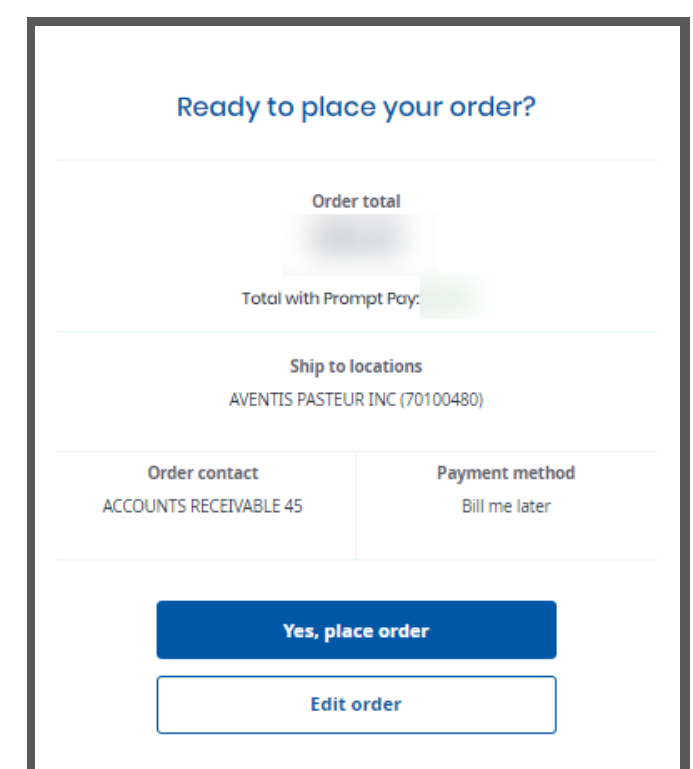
Ready to place your order?

Order total

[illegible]

Total with Prompt Pay: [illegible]

Ship to locations

AVENTIS PASTEUR INC (70100480)

Order contact

ACCOUNTS RECEIVABLE 45

Payment method

Bill me later

Yes, place order

Edit order